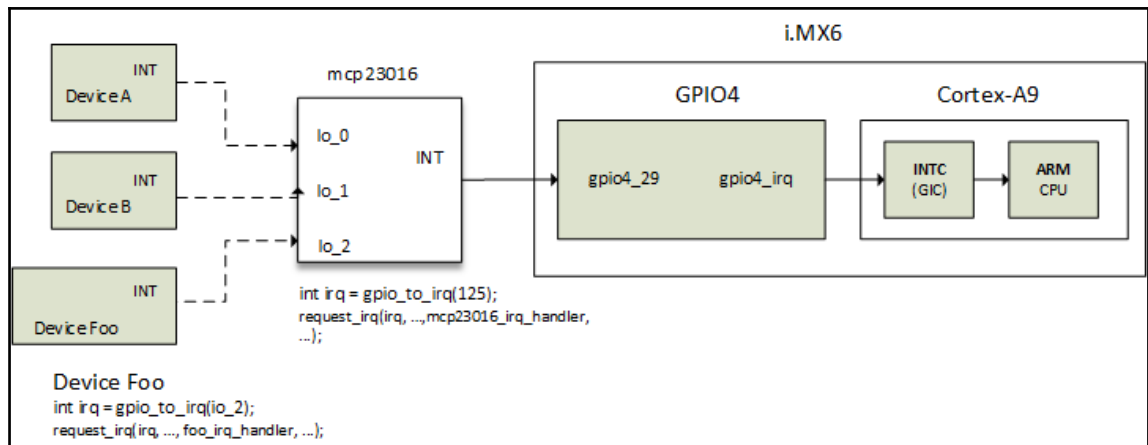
INT
Device A

INT
Device B

INT
Device Foo

mcp23016

Io_0
Io_1
Io_2
INT

int irq = gpio_to_irq(125);
request_irq(irq, ...,mcp23016_irq_handler, ...);

i.MX6

GPIO4

gpio4_29
gpio4_irq

Cortex-A9

INTC
(GIC)

ARM
CPU

Device Foo
int irq = gpio_to_irq(io_2);
request_irq(irq, ..., foo_irq_handler, ...);